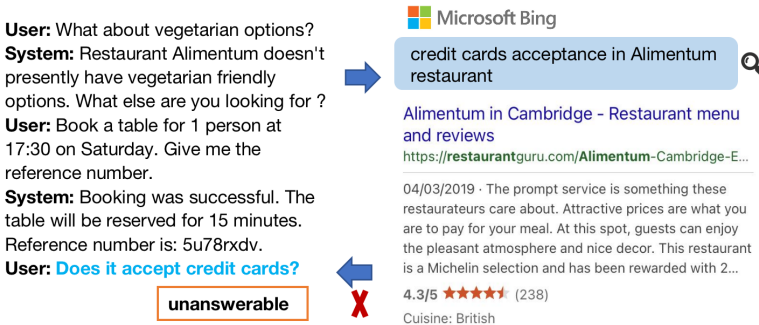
**User:** What about vegetarian options?
**System:** Restaurant Alimentum doesn't presently have vegetarian friendly options. What else are you looking for ?
**User:** Book a table for 1 person at 17:30 on Saturday. Give me the reference number.
**System:** Booking was successful. The table will be reserved for 15 minutes. Reference number is: 5u78rxdv.
**User:** Does it accept credit cards?

unanswerable

Microsoft Bing

credit cards acceptance in Alimentum restaurant

Alimentum in Cambridge - Restaurant menu and reviews
https://restaurantguru.com/Alimentum-Cambridge-E...

04/03/2019 · The prompt service is something these restaurateurs care about. Attractive prices are what you are to pay for your meal. At this spot, guests can enjoy the pleasant atmosphere and nice decor. This restaurant is a Michelin selection and has been rewarded with 2...

4.3/5 (238)

Cuisine: British